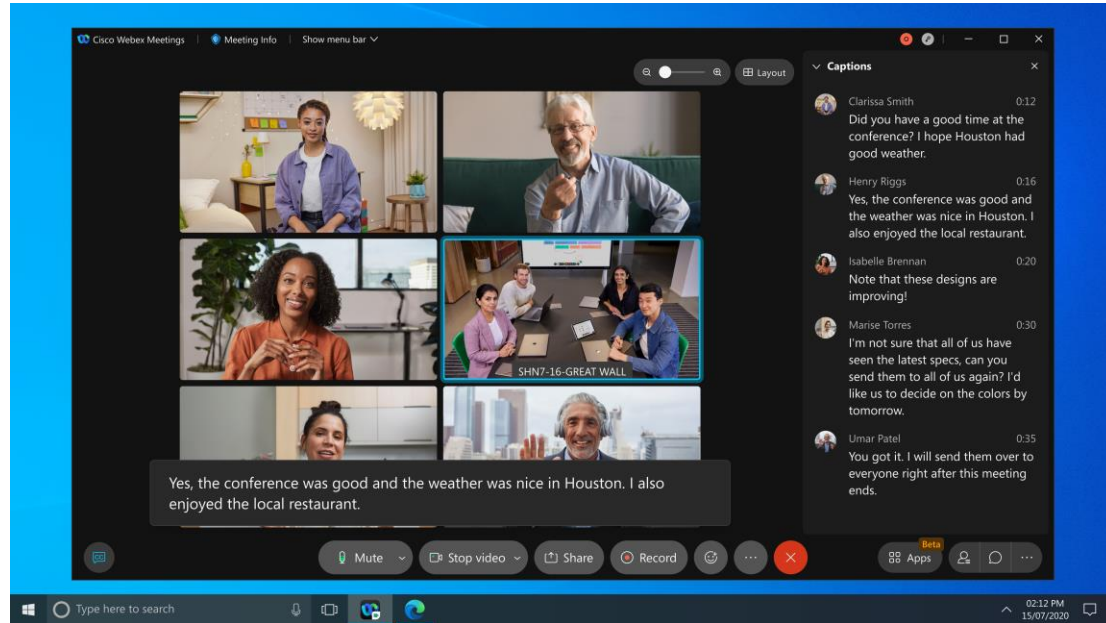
Cisco Webex Meetings | Meeting Info | Show menu bar

Layout

Captions

Clarissa Smith 0:12
Did you have a good time at the conference? I hope Houston had good weather.

Henry Riggs 0:16
Yes, the conference was good and the weather was nice in Houston. I also enjoyed the local restaurant.

Isabelle Brennan 0:20
Note that these designs are improving!

Marise Torres 0:30
I'm not sure that all of us have seen the latest specs, can you send them to all of us again? I'd like us to decide on the colors by tomorrow.

Umar Patel 0:35
You got it. I will send them over to everyone right after this meeting ends.

SHN7-16-GREAT WALL

Yes, the conference was good and the weather was nice in Houston. I also enjoyed the local restaurant.

Mute | Stop video | Share | Record | Beta Apps

Type here to search | 02:12 PM 15/07/2020